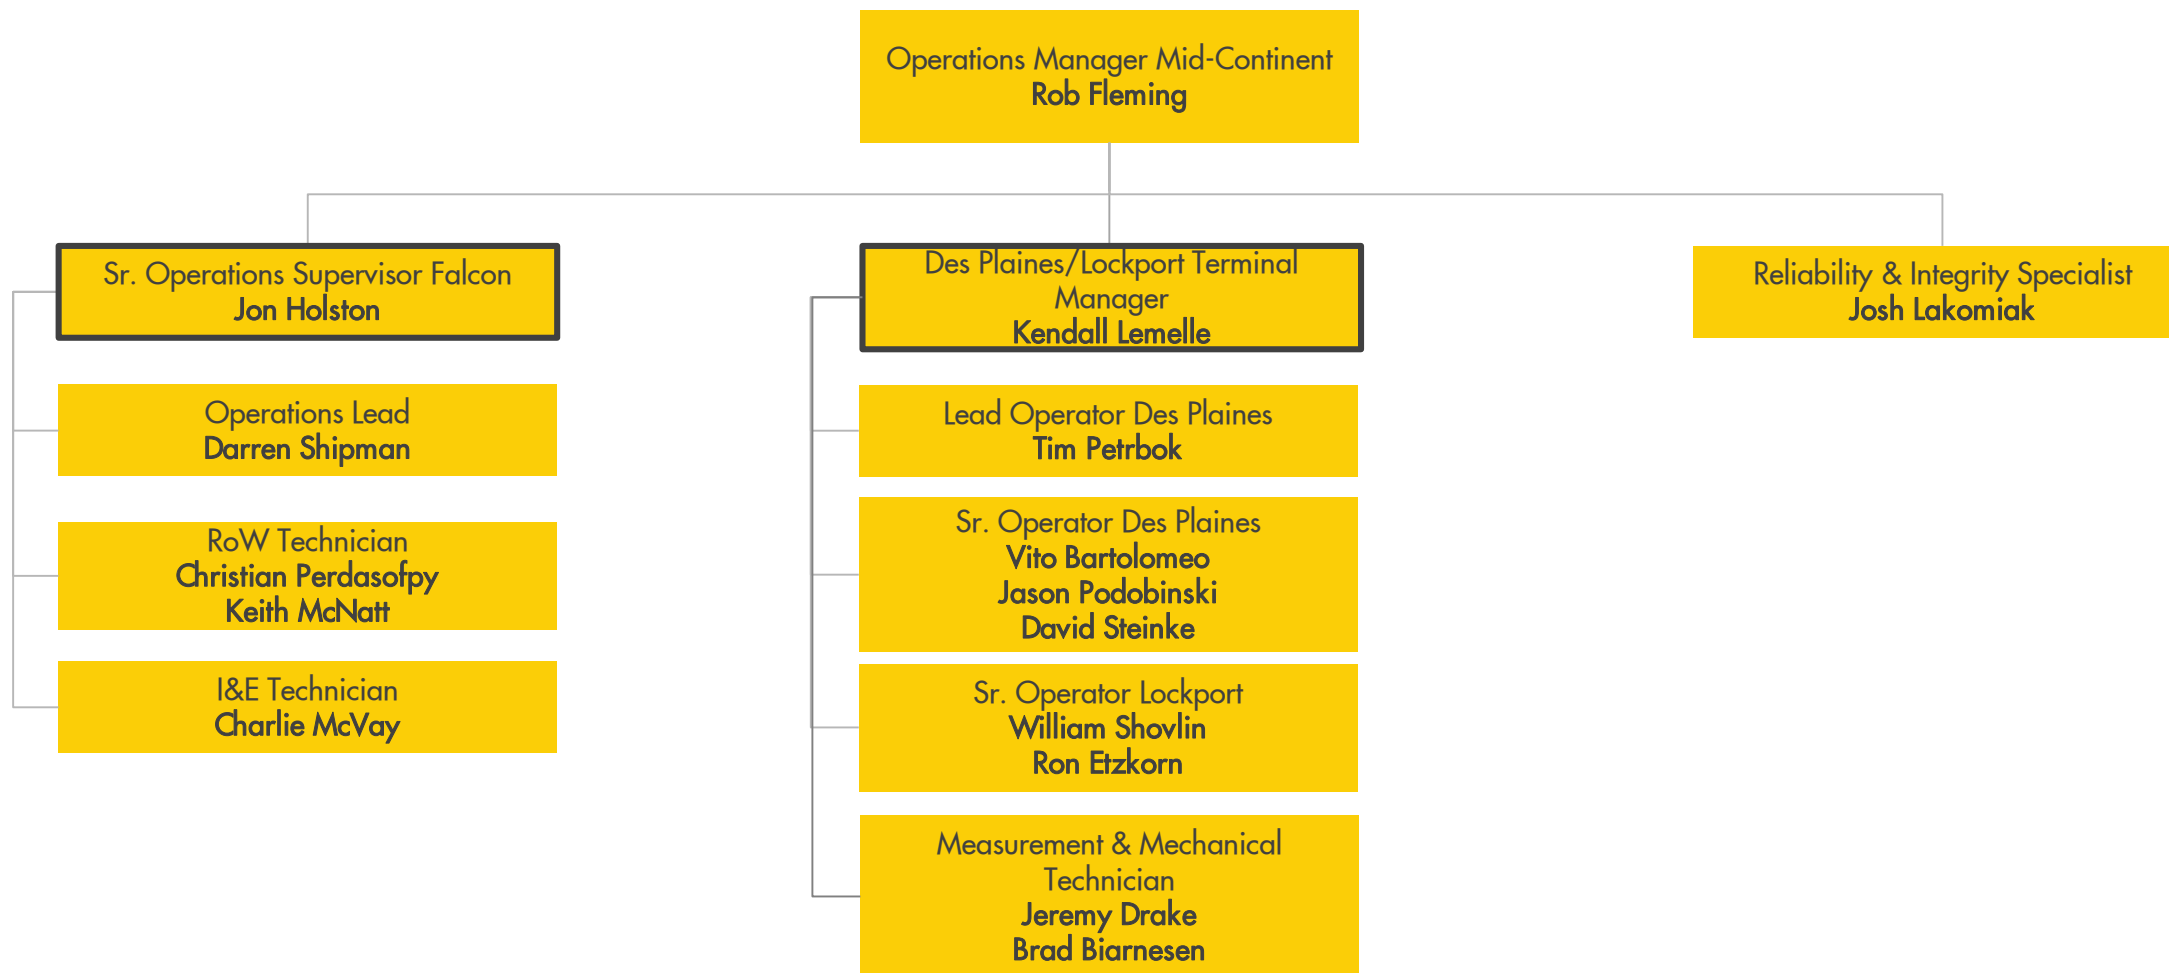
Operations Manager Mid-Continent
Rob Fleming

Sr. Operations Supervisor Falcon
Jon Holston

Operations Lead
Darren Shipman

RoW Technician
Christian Perdasofpy
Keith McNatt

I&E Technician
Charlie McVay

Des Plaines/Lockport Terminal Manager
Kendall Lemelle

Lead Operator Des Plaines
Tim Petrbok

Sr. Operator Des Plaines
Vito Bartolomeo
Jason Podobinski
David Steinke

Sr. Operator Lockport
William Shovlin
Ron Etzkorn

Measurement & Mechanical Technician
Jeremy Drake
Brad Biarnesen

Reliability & Integrity Specialist
Josh Lakomiak